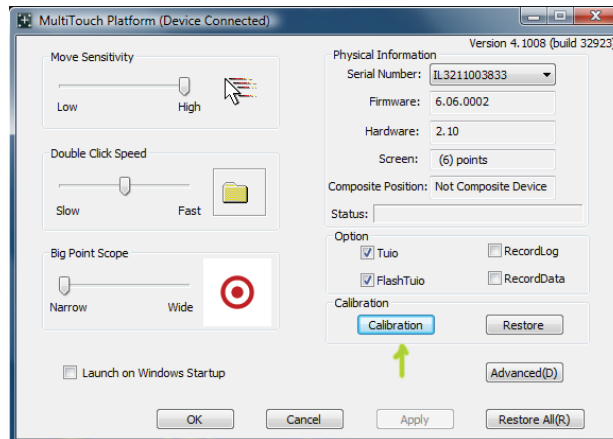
MultiTouch Platform (Device Connected)

Version 4.1008 (build 32923)

Move Sensitivity

Low High

Double Click Speed

Slow Fast

Big Point Scope

Narrow Wide

Physical Information

Serial Number: IL3211003833

Firmware: 6.06.0002

Hardware: 2.10

Screen: (6) points

Composite Position: Not Composite Device

Status:

Option

Tuio

RecordLog

FlashTuio

RecordData

Calibration

Calibration

Restore

Launch on Windows Startup

Advanced(D)

OK

Cancel

Apply

Restore All(R)